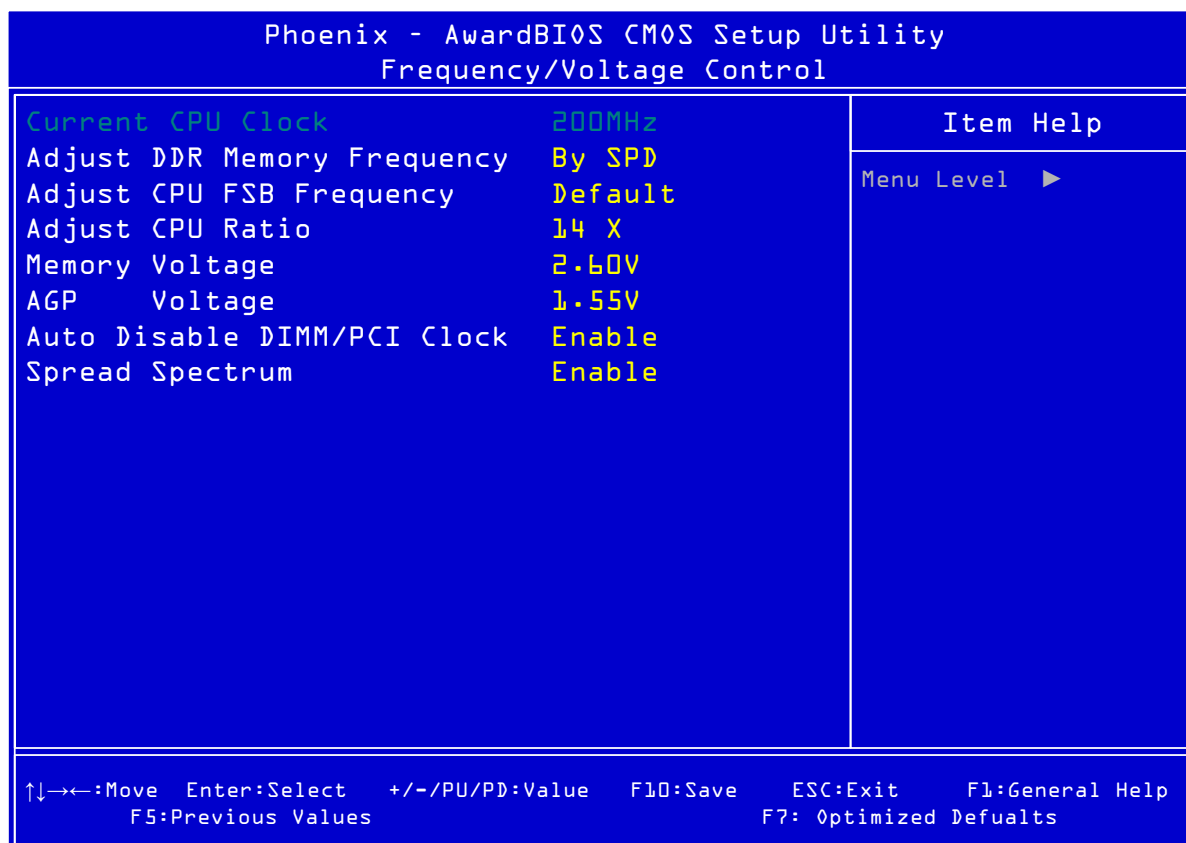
Phoenix - AwardBIOS CMOS Setup Utility
Frequency/Voltage Control

| | | Item Help |
|---|---|---|
| Current CPU Clock | 200MHz | Menu Level ► |
| Adjust DDR Memory Frequency | By SPD | |
| Adjust CPU FSB Frequency | Default | |
| Adjust CPU Ratio | 14 X | |
| Memory Voltage | 2.60V | |
| AGP Voltage | 1.55V | |
| Auto Disable DIMM/PCI Clock | Enable | |
| Spread Spectrum | Enable | |

↑↓→←:Move Enter:Select +/-/PU/PD:Value F10:Save ESC:Exit F1:General Help
F5:Previous Values F7: Optimized Defualts